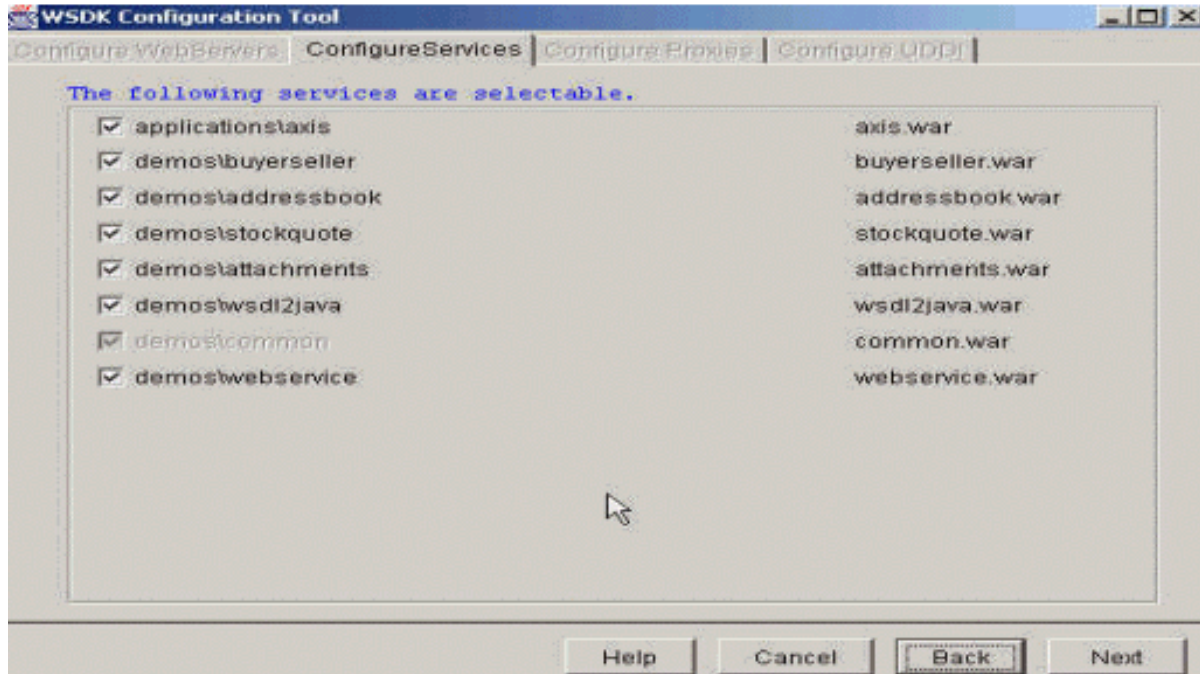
WSDK Configuration Tool

Configure WebServers | ConfigureServices | Configure Proxies | Configure UDDI

The following services are selectable.

| | |
|---|---|
| applications\axis | axis.war |
| demos\buyerseller | buyerseller.war |
| demos\addressbook | addressbook.war |
| demos\stockquote | stockquote.war |
| demos\attachments | attachments.war |
| demos\wsdl2java | wsdl2java.war |
| demos\common | common.war |
| demos\webservice | webservice.war |

Help Cancel Back Next